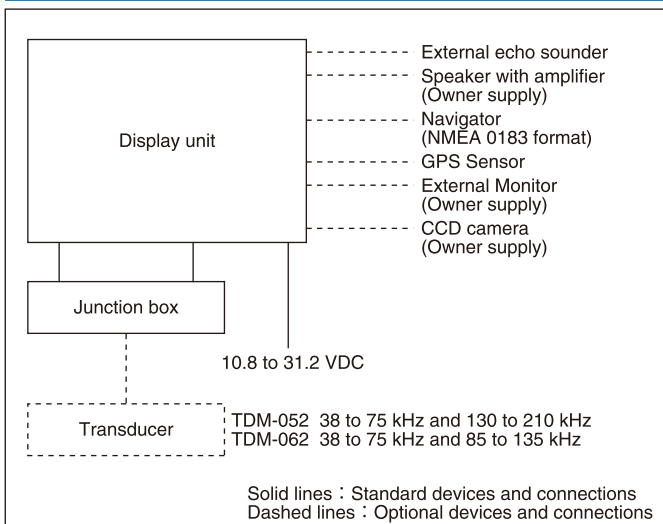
Display unit

External echo sounder
Speaker with amplifier (Owner supply)
Navigator (NMEA 0183 format)
GPS Sensor
External Monitor (Owner supply)
CCD camera (Owner supply)

Junction box

10.8 to 31.2 VDC

Transducer

TDM-052 38 to 75 kHz and 130 to 210 kHz
TDM-062 38 to 75 kHz and 85 to 135 kHz

Solid lines : Standard devices and connections
Dashed lines : Optional devices and connections